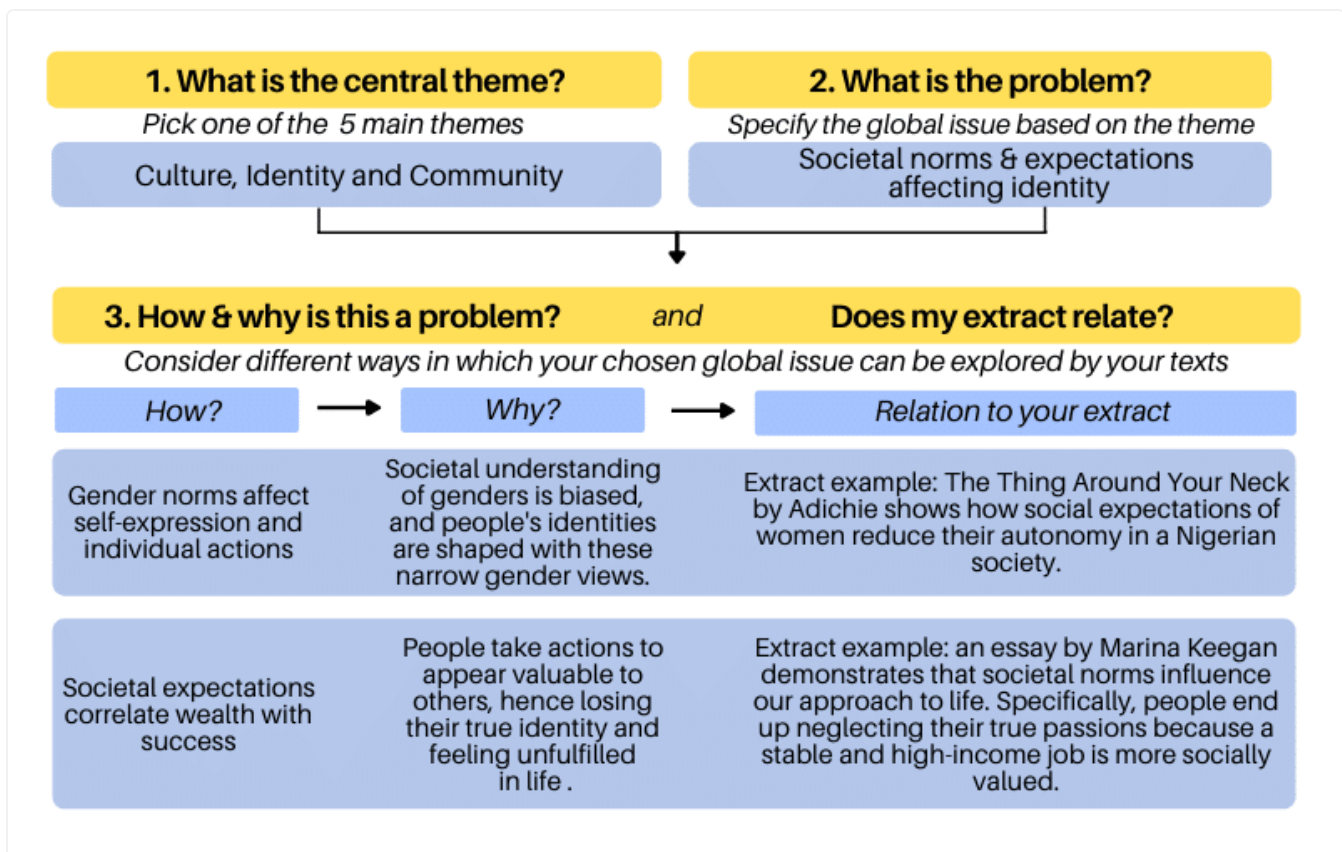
1. What is the central theme?

Pick one of the 5 main themes

Culture, Identity and Community

2. What is the problem?

Specify the global issue based on the theme

Societal norms & expectations affecting identity

3. How & why is this a problem? and Does my extract relate?

Consider different ways in which your chosen global issue can be explored by your texts

How?

Why?

Relation to your extract

Gender norms affect self-expression and individual actions

Societal understanding of genders is biased, and people's identities are shaped with these narrow gender views.

Extract example: The Thing Around Your Neck by Adichie shows how social expectations of women reduce their autonomy in a Nigerian society.

Societal expectations correlate wealth with success

People take actions to appear valuable to others, hence losing their true identity and feeling unfulfilled in life .

Extract example: an essay by Marina Keegan demonstrates that societal norms influence our approach to life. Specifically, people end up neglecting their true passions because a stable and high-income job is more socially valued.